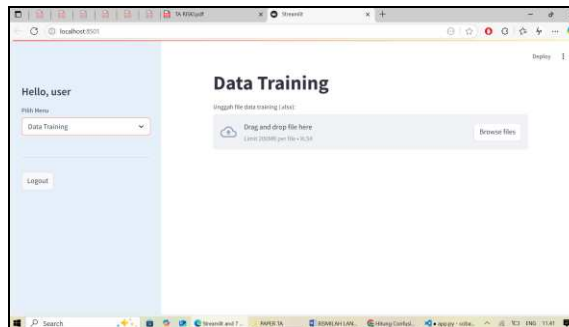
TA RISKI.pdf
Streamlit
localhost:8501
Deploy

Hello, user
Pilih Menu
Data Training
Logout

Data Training
Unggah file data training (.xlsx):
Drag and drop file here
Limit 200MB per file • XLSX
Browse files

Search
Streamlit and 7...
PAPER TA
KEMELAH LAN...
Hitung Confusi...
app.py - scrba...
ENG
11:41